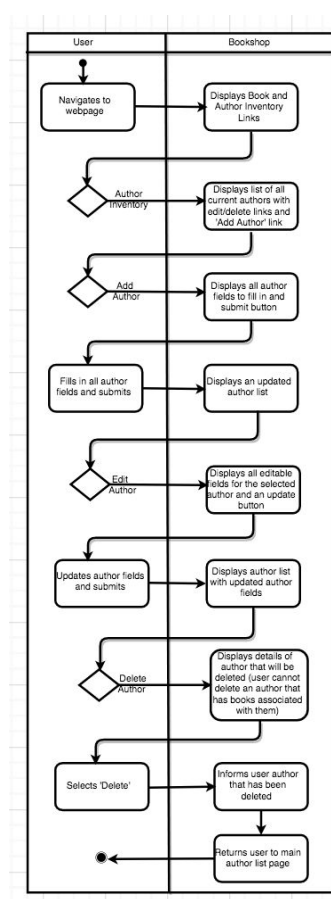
User

Bookshop

Navigates to webpage

Displays Book and Author Inventory Links

Author Inventory

Displays list of all current authors with edit/delete links and 'Add Author' link

Add Author

Displays all author fields to fill in and submit button

Fills in all author fields and submits

Displays an updated author list

Edit Author

Displays all editable fields for the selected author and an update button

Updates author fields and submits

Displays author list with updated author fields

Delete Author

Displays details of author that will be deleted (user cannot delete an author that has books associated with them)

Selects 'Delete'

Informs user author that has been deleted

Returns user to main author list page